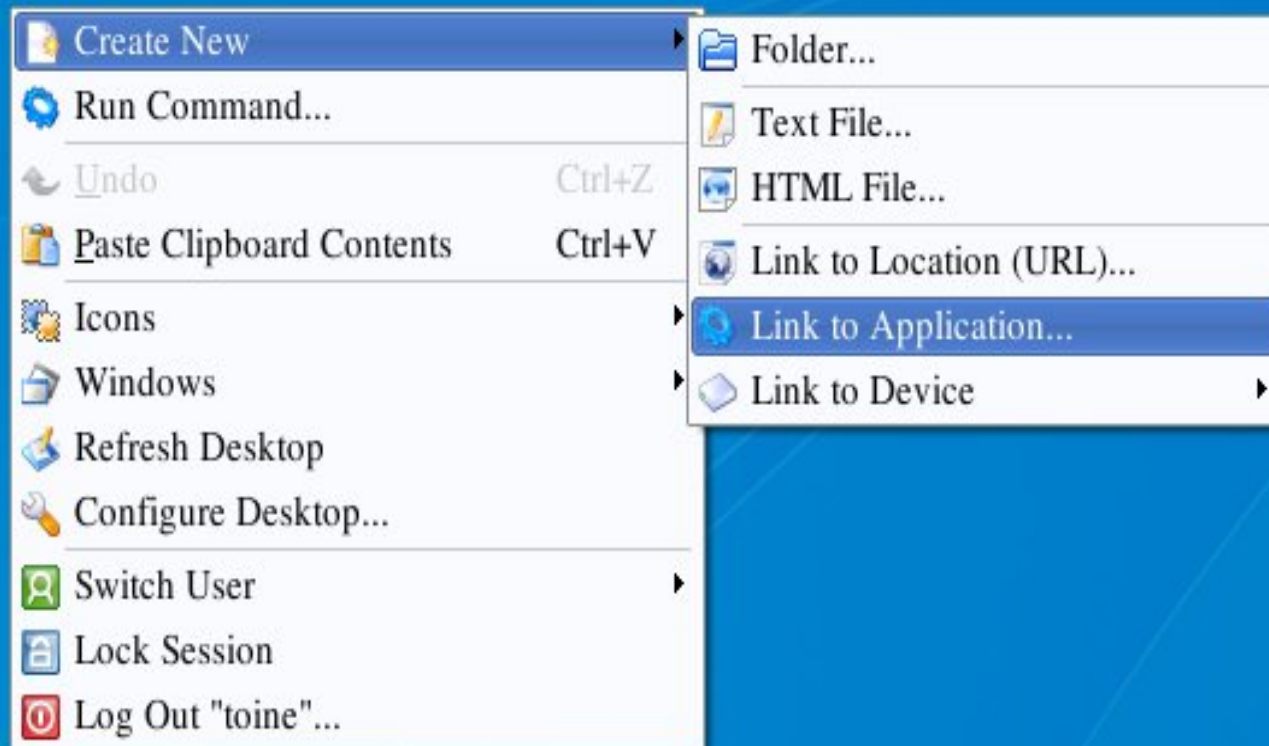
Create New
Run Command...
Undo Ctrl+Z
Paste Clipboard Contents Ctrl+V
Icons
Windows
Refresh Desktop
Configure Desktop...
Switch User
Lock Session
Log Out "toine"...

Folder...
Text File...
HTML File...
Link to Location (URL)...
Link to Application...
Link to Device